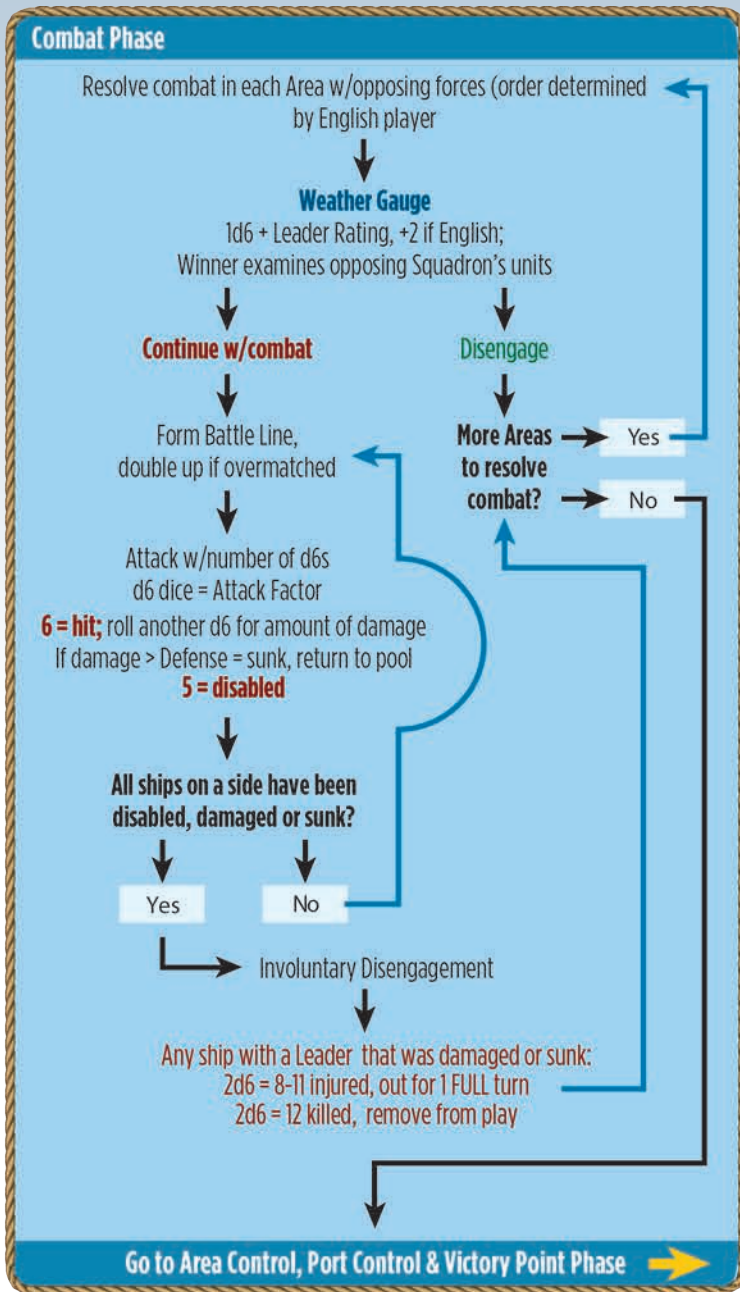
Combat Phase

Resolve combat in each Area w/opposing forces (order determined by English player

Weather Gauge
1d6 + Leader Rating, +2 if English; Winner examines opposing Squadron's units

Continue w/combat

Disengage

Form Battle Line, double up if overmatched

More Areas to resolve combat?

Yes

No

Attack w/number of d6s
d6 dice = Attack Factor
6 = hit; roll another d6 for amount of damage
If damage > Defense = sunk, return to pool
5 = disabled

All ships on a side have been disabled, damaged or sunk?

Yes

No

Involuntary Disengagement

Any ship with a Leader that was damaged or sunk:
2d6 = 8-11 injured, out for 1 FULL turn
2d6 = 12 killed, remove from play

Go to Area Control, Port Control & Victory Point Phase